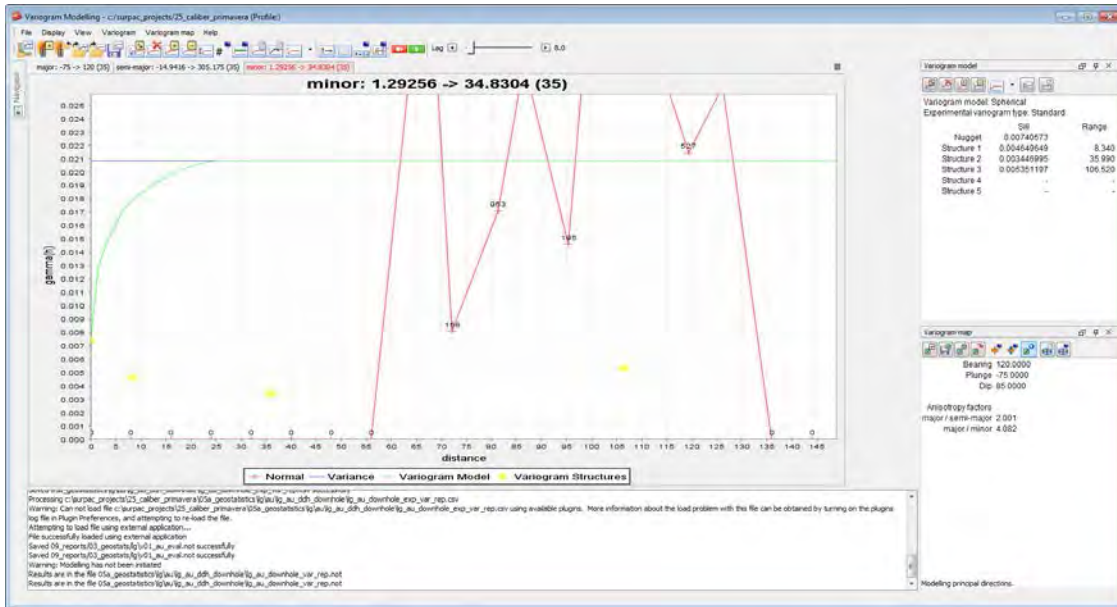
Variogram Modelling - c:/surpac_projects/25_caliber_primavera (Profile)

File Display View Variogram Variogram map Help

Lag 0.0

major: -75 -> 120 (35) semi-major: -14.9436 -> 305.175 (35) minor: 1.29256 -> 34.8304 (35)

Navigator

minor: 1.29256 -> 34.8304 (35)

0.026
0.025
0.024
0.023
0.022
0.021
0.020
0.019
0.018
0.017
0.016
0.015
0.014
0.013
0.012
0.011
0.010
0.009
0.008
0.007
0.006
0.005
0.004
0.003
0.002
0.001
0.000

gamma(h)

527
963
198
156

0 5 10 15 20 25 30 35 40 45 50 55 60 65 70 75 80 85 90 95 100 105 110 115 120 125 130 135 140 145

distance

Normal Variance Variogram Model Variogram Structures

Variogram model

Variogram model: Spherical
Experimental variogram type: Standard

| | Sill | Range |
|---|---|---|
| Nugget | 0.00740673 | |
| Structure 1 | 0.004649649 | 8.340 |
| Structure 2 | 0.003446995 | 35.990 |
| Structure 3 | 0.005351197 | 106.520 |
| Structure 4 | - | - |
| Structure 5 | - | - |

Variogram map

Bearing 120.0000
Plunge -75.0000
Dip 85.0000

Anisotropy factors
major / semi-major 2.001
major / minor 4.082

Modelling principal directions.

Processing c:\surpac_projects\25_caliber_primavera\05a_geostatistics\lg\au\lg_au_ddh_downhole\lg_au_downhole_exp_var_rep.csv
Warning: Can not load file c:\surpac_projects\25_caliber_primavera\05a_geostatistics\lg\au\lg_au_ddh_downhole\lg_au_downhole_exp_var_rep.csv using available plugins. More information about the load problem with this file can be obtained by turning on the plugins log file in Plugin Preferences, and attempting to re-load the file.
Attempting to load file using external application
File successfully loaded using external application
Saved 09_reports\03_geostats\lg\v01_au_eval.not successfully
Saved 09_reports\03_geostats\lg\v01_au_eval.not successfully
Warning: Modelling has not been initiated
Results are in the file 05a_geostatistics\lg\au\lg_au_ddh_downhole\lg_au_downhole_var_rep.not
Results are in the file 05a_geostatistics\lg\au\lg_au_ddh_downhole\lg_au_downhole_var_rep.not